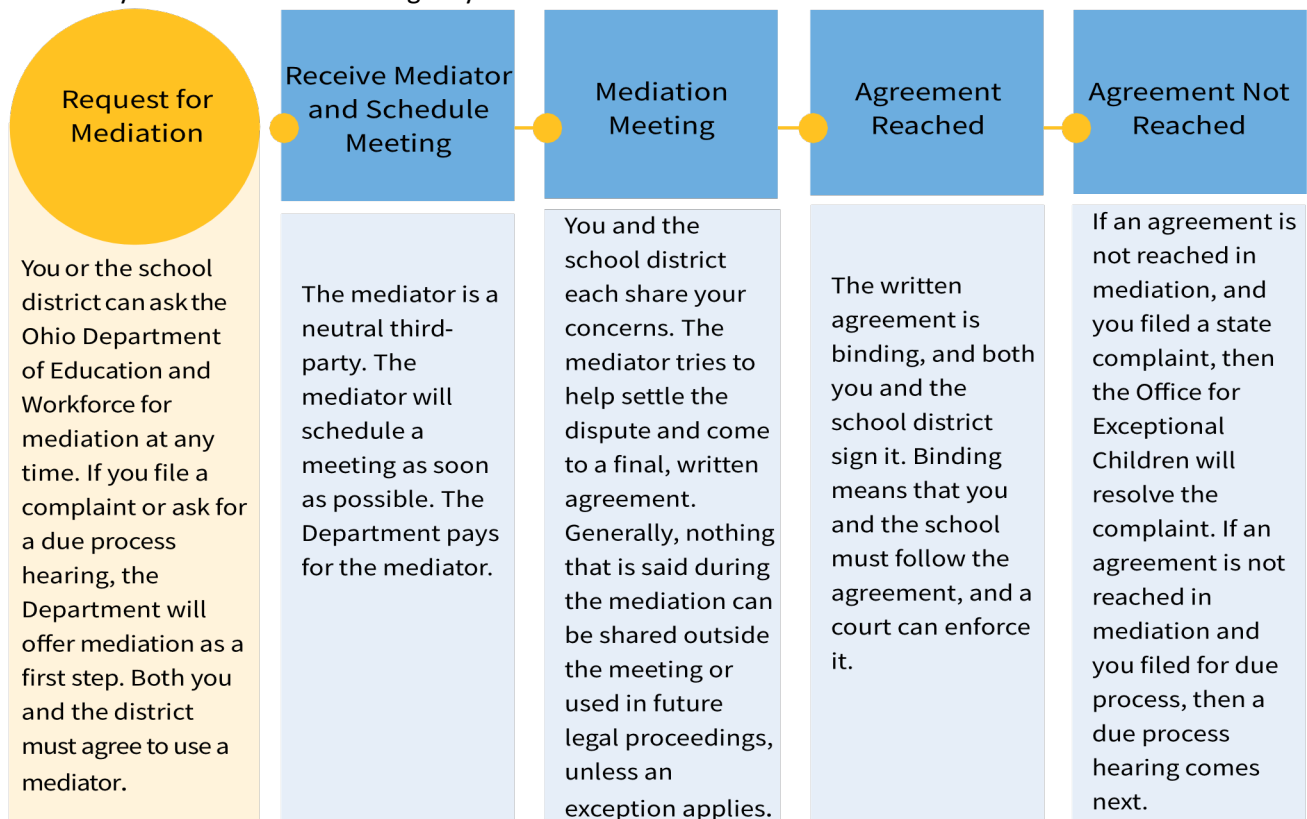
Request for Mediation

You or the school district can ask the Ohio Department of Education and Workforce for mediation at any time. If you file a complaint or ask for a due process hearing, the Department will offer mediation as a first step. Both you and the district must agree to use a mediator.

Receive Mediator and Schedule Meeting

The mediator is a neutral third-party. The mediator will schedule a meeting as soon as possible. The Department pays for the mediator.

Mediation Meeting

You and the school district each share your concerns. The mediator tries to help settle the dispute and come to a final, written agreement. Generally, nothing that is said during the mediation can be shared outside the meeting or used in future legal proceedings, unless an exception applies.

Agreement Reached

The written agreement is binding, and both you and the school district sign it. Binding means that you and the school must follow the agreement, and a court can enforce it.

Agreement Not Reached

If an agreement is not reached in mediation, and you filed a state complaint, then the Office for Exceptional Children will resolve the complaint. If an agreement is not reached in mediation and you filed for due process, then a due process hearing comes next.